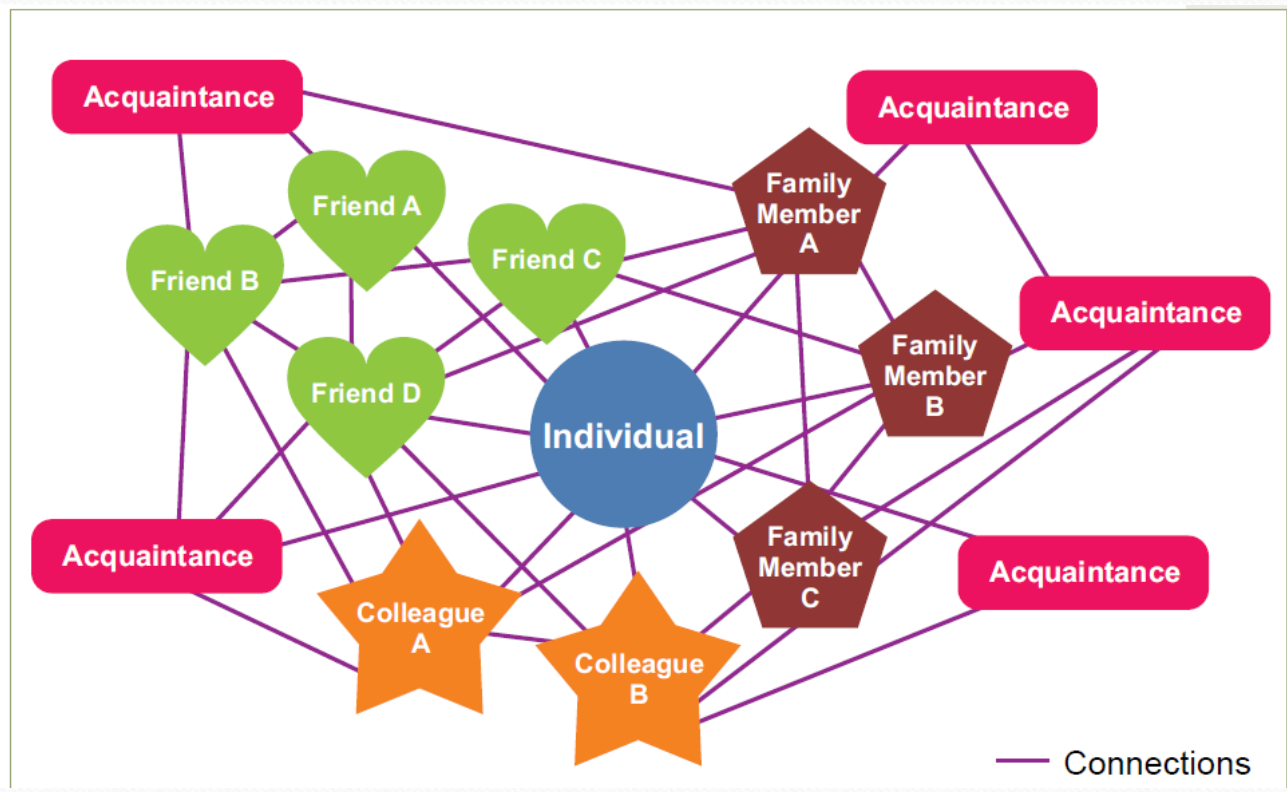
Acquaintance

Acquaintance

Friend A

Friend C

Family Member A

Friend B

Acquaintance

Family Member B

Friend D

Individual

Acquaintance

Family Member C

Acquaintance

Colleague A

Colleague B

Connections